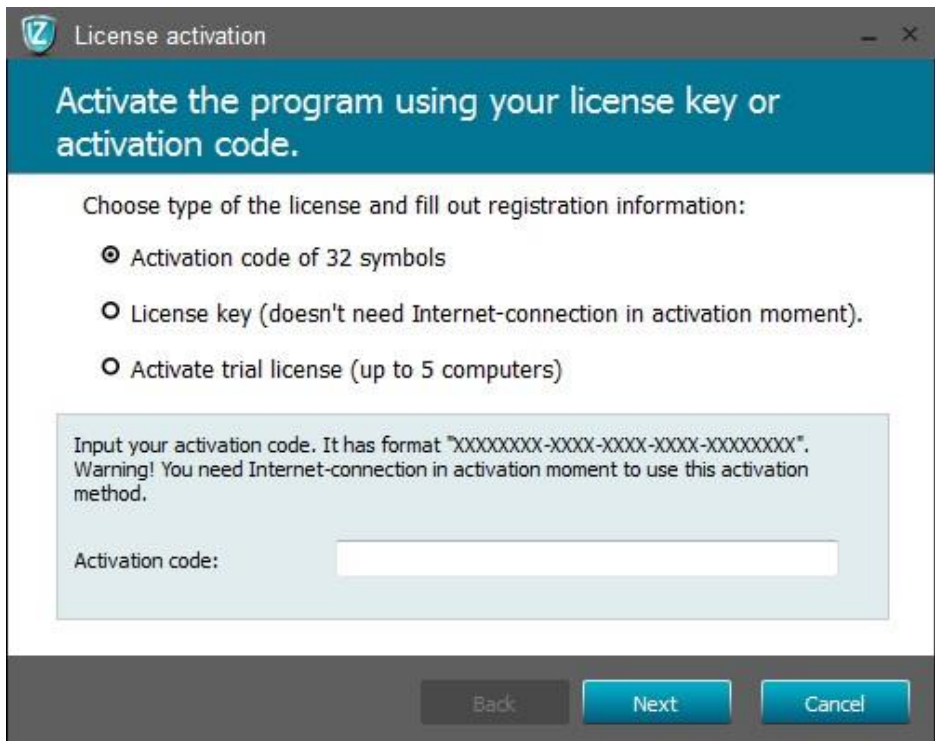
License activation

Activate the program using your license key or activation code.

Choose type of the license and fill out registration information:

Activation code of 32 symbols

License key (doesn't need Internet-connection in activation moment).

Activate trial license (up to 5 computers)

Input your activation code. It has format "XXXXXXXX-XXXX-XXXX-XXXX-XXXXXXXX". Warning! You need Internet-connection in activation moment to use this activation method.

Activation code:

Back
Next
Cancel